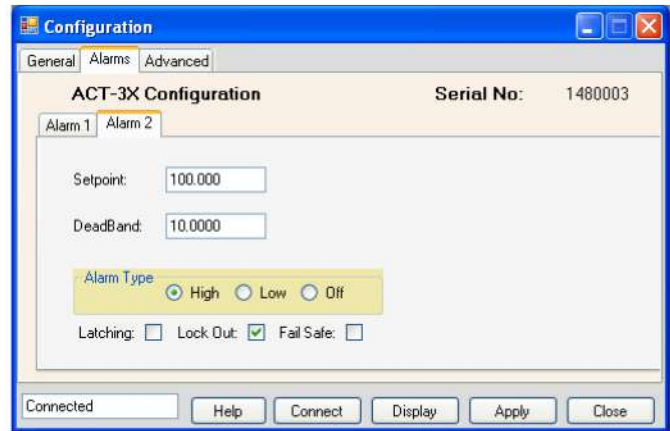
Configuration

General Alarms Advanced

ACT-3X Configuration

Serial No: 1480003

Alarm 1 Alarm 2

Setpoint: 100.000

DeadBand: 10.0000

Alarm Type

High Low Off

Latching: Lock Out: Fail Safe:

Connected

Help Connect Display Apply Close